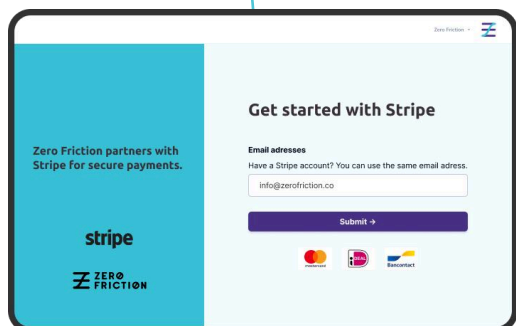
Zero Friction

Zero Friction partners with Stripe for secure payments.

stripe

ZERO FRICTION

Get started with Stripe

Email adresses

Have a Stripe account? You can use the same email adress.

info@zerofriction.co

Submit →

mastercard

iDEAL

Bancontact